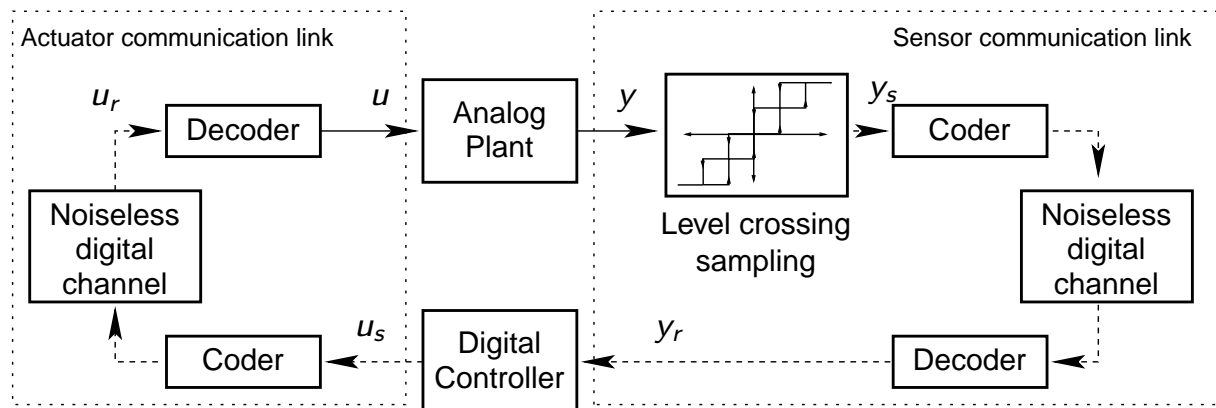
Actuator communication link

Sensor communication link

$u_r$

Decoder

$u$

Analog Plant

$y$

$y_s$

Coder

Noiseless digital channel

Level crossing sampling

Noiseless digital channel

$u_s$

Digital Controller

$y_r$

Coder

Decoder